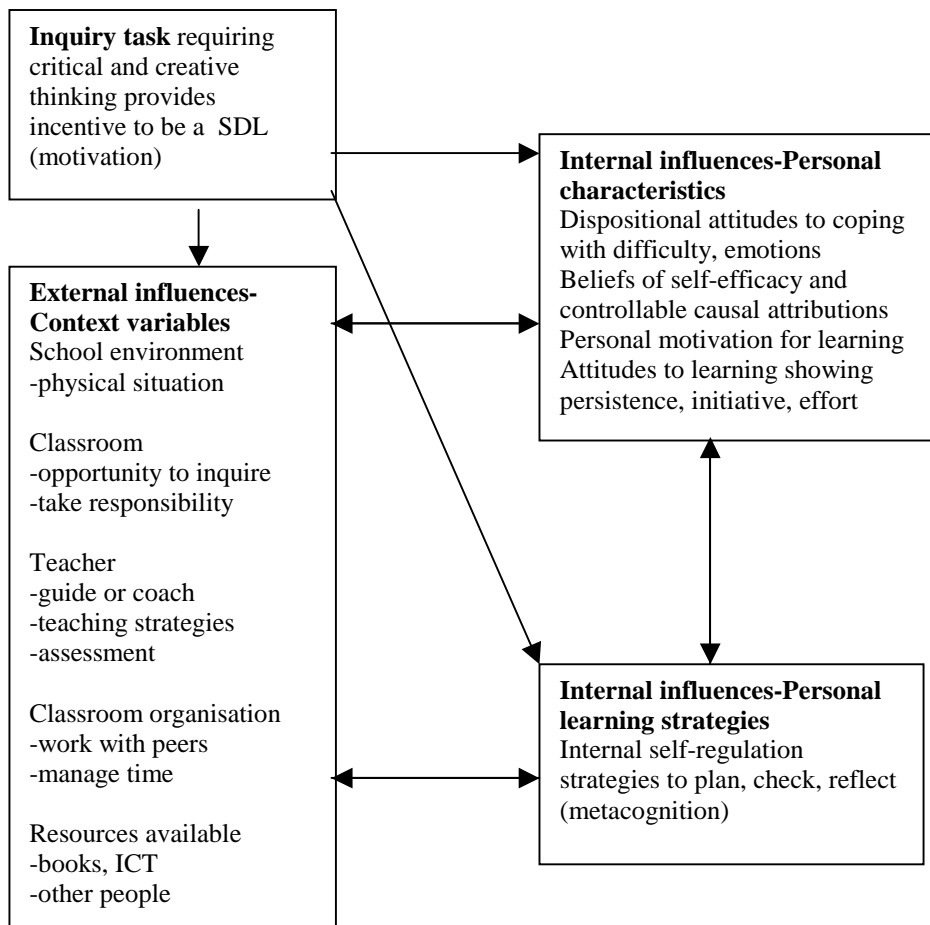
**Inquiry task** requiring critical and creative thinking provides incentive to be a SDL (motivation)

**Internal influences-Personal characteristics**
Dispositional attitudes to coping with difficulty, emotions
Beliefs of self-efficacy and controllable causal attributions
Personal motivation for learning
Attitudes to learning showing persistence, initiative, effort

**External influences-Context variables**
School environment
-physical situation

Classroom
-opportunity to inquire
-take responsibility

Teacher
-guide or coach
-teaching strategies
-assessment

Classroom organisation
-work with peers
-manage time

Resources available
-books, ICT
-other people

**Internal influences-Personal learning strategies**
Internal self-regulation strategies to plan, check, reflect (metacognition)